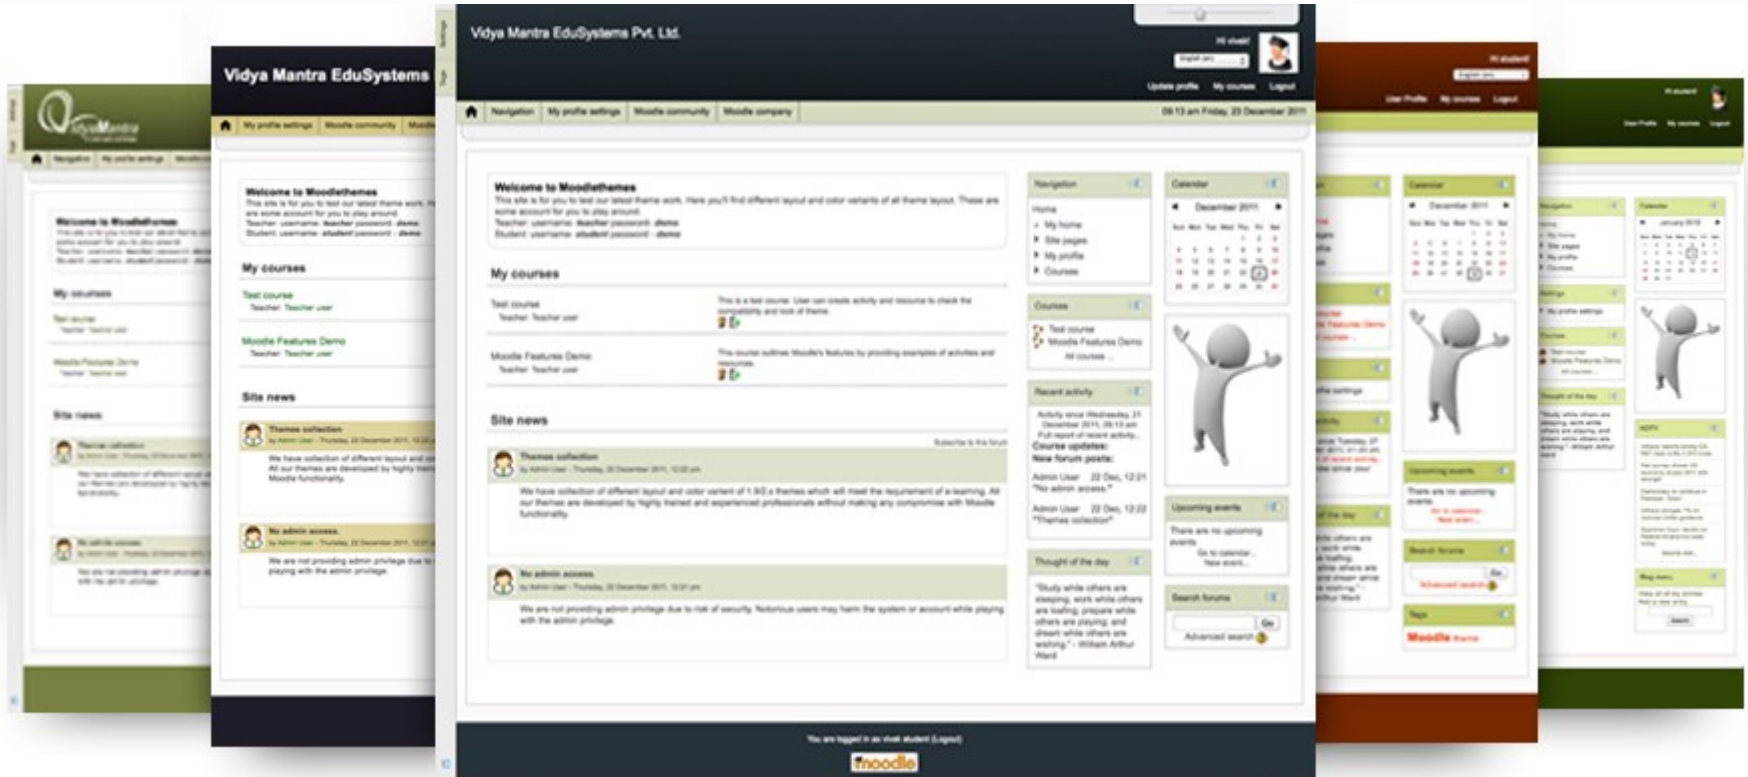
Vidya Mantra EduSystems Pvt. Ltd.

Hi student!

Update profile My courses Logout

Navigation My profile settings Moodle community Moodle company

09:13 am Friday, 23 December 2011

Welcome to Moodlethemes

This site is for you to test our latest theme work. Here you'll find different layout and color variants of all theme layout. These are some account for you to play around.
Teacher: username: teacher password: demo
Student: username: student password: demo

My courses

Test course
Teacher: Teacher user

This is a test course. User can create activity and resource to check the compatibility and look of theme.

Moodle Features Demo
Teacher: Teacher user

This course outlines Moodle's features by providing examples of activities and resources.

Site news

Subscribe to this forum

Themes collection
by Admin User - Thursday, 22 December 2011, 12:22 pm

We have collection of different layout and color variant of 1.9/2.x themes which will meet the requirement of e-learning. All our themes are developed by highly trained and experienced professionals without making any compromise with Moodle functionality.

No admin access.
by Admin User - Thursday, 22 December 2011, 12:21 pm

We are not providing admin privilege due to risk of security. Notorious users may harm the system or account while playing with the admin privilege.

Navigation
Home
My home
Site pages
My profile
Courses

Courses
Test course
Moodle Features Demo
All courses...

Recent activity
Activity since Wednesday, 21 December 2011, 09:13 am
Full report of recent activity...
Course updates:
New forum posts:
Admin User 22 Dec, 12:21
"No admin access."
Admin User 22 Dec, 12:22
"Themes collection"

Thought of the day
"Study while others are sleeping; work while others are loafing; prepare while others are playing; and dream while others are wishing." - William Arthur Ward

Calendar
December 2011

Upcoming events
There are no upcoming events
Go to calendar...
New event...

Search forums
Go
Advanced search

You are logged in as vivek student (Logout)

moodle

Vidya Mantra EduSystems

My profile settings Moodle community

Welcome to Moodlethemes

My courses

Test course
Teacher: Teacher user

Moodle Features Demo
Teacher: Teacher user

Site news

Themes collection

No admin access.

Hi student!

User Profile My courses Logout